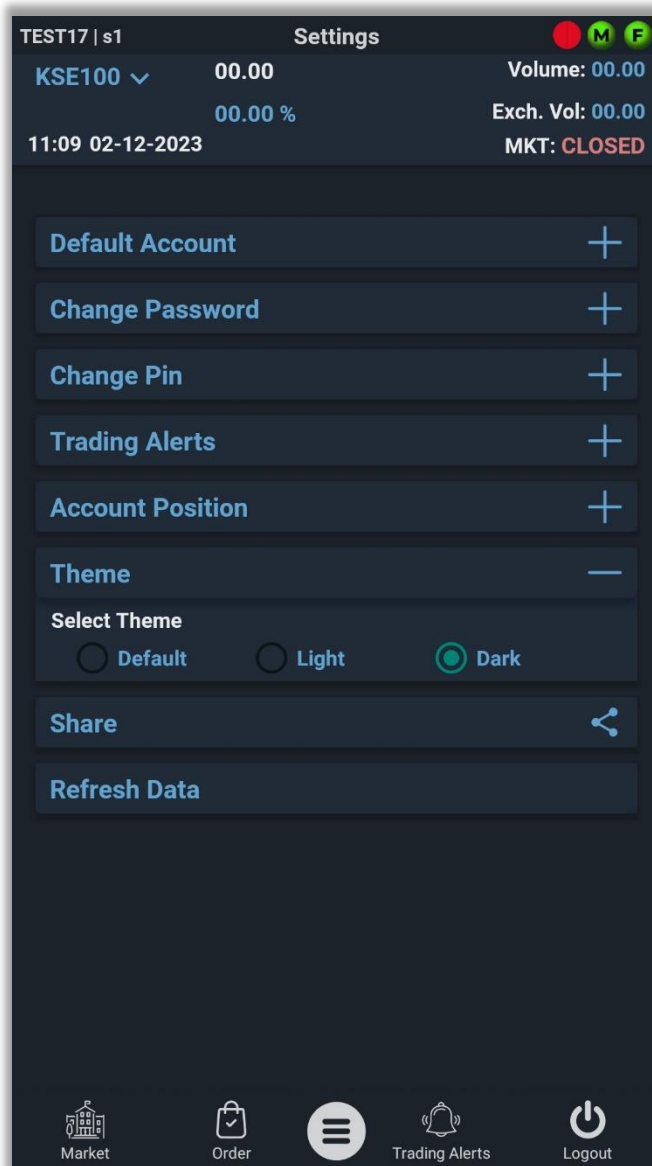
TEST17 | s1 Settings M F

KSE100 00.00 Volume: 00.00
00.00 % Exch. Vol: 00.00
11:09 02-12-2023 MKT: CLOSED

Default Account +

Change Password +

Change Pin +

Trading Alerts +

Account Position +

Theme —

Select Theme
Default Light Dark

Share

Refresh Data

Market Order Trading Alerts Logout